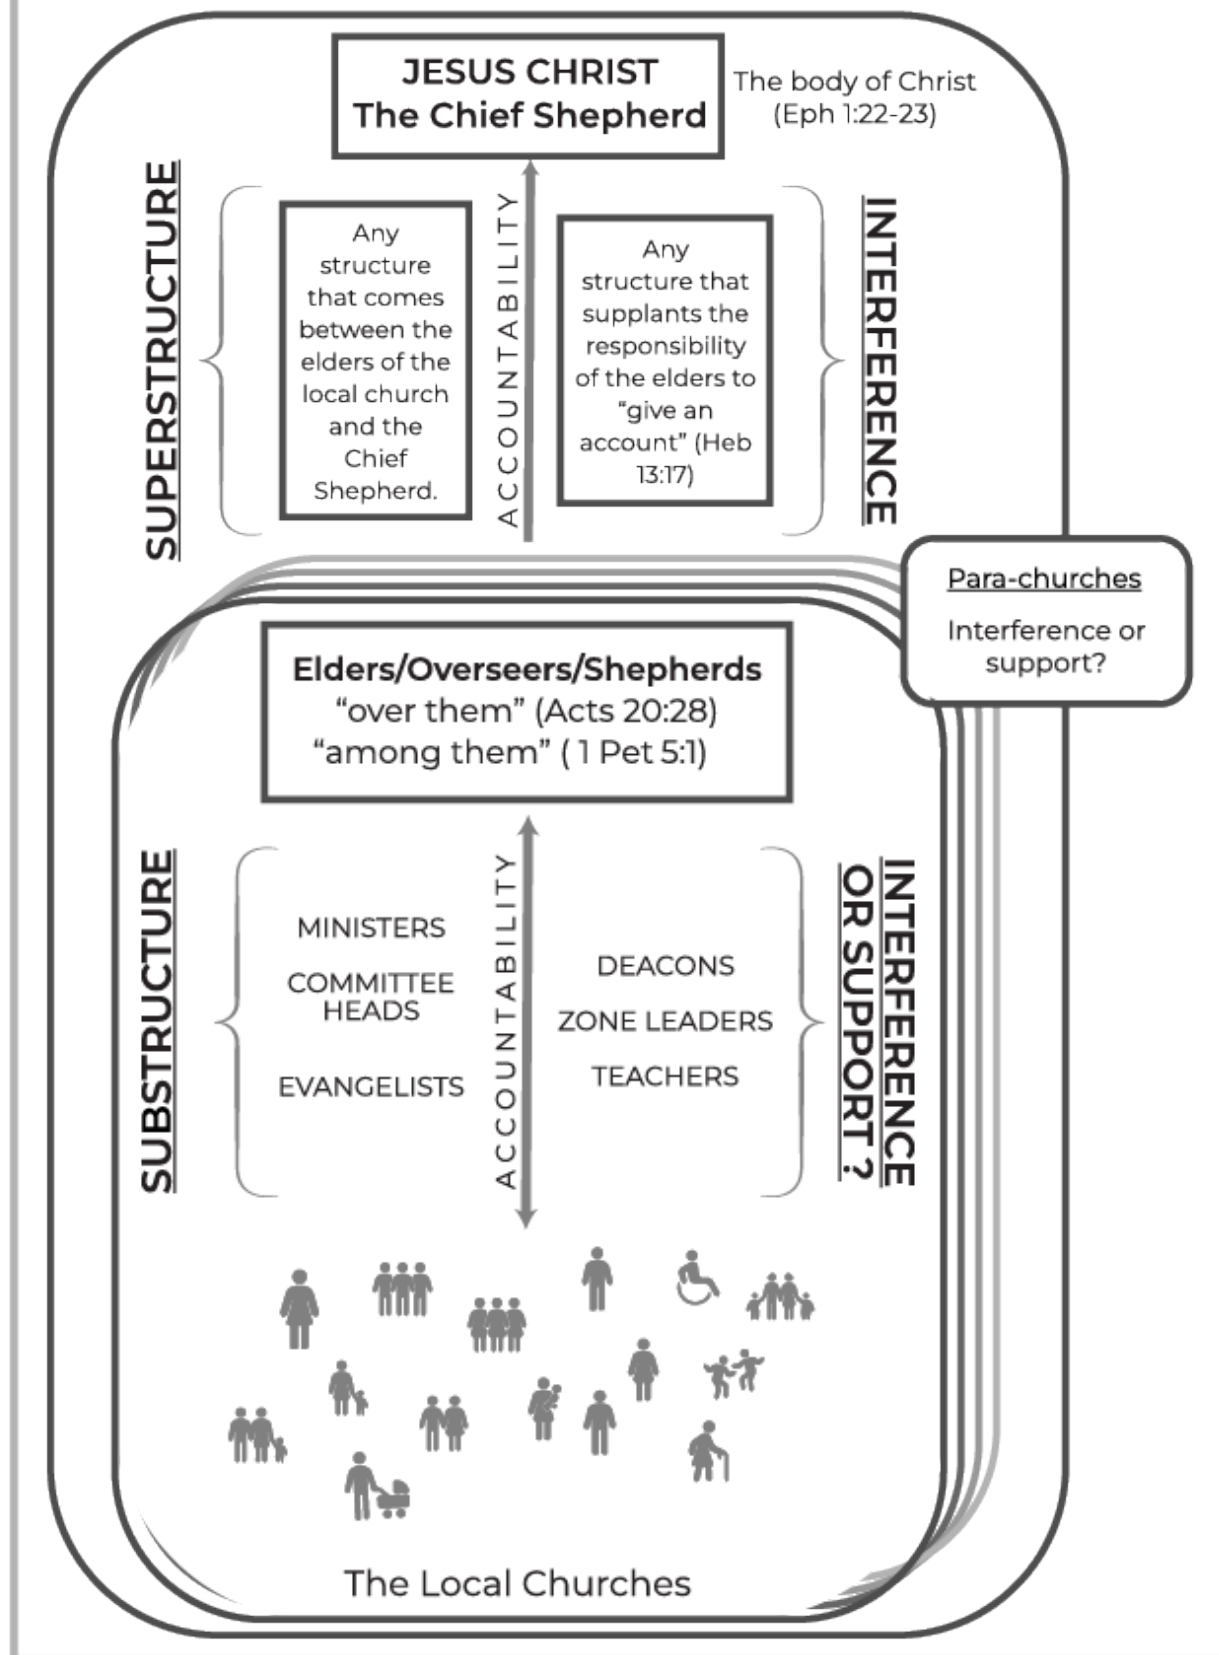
JESUS CHRIST
The Chief Shepherd

The body of Christ (Eph 1:22-23)

SUPERSTRUCTURE

Any structure that comes between the elders of the local church and the Chief Shepherd.

ACCOUNTABILITY

Any structure that supplants the responsibility of the elders to "give an account" (Heb 13:17)

INTERFERENCE

Para-churches

Interference or support?

Elders/Overseers/Shepherds
"over them" (Acts 20:28)
"among them" ( 1 Pet 5:1)

SUBSTRUCTURE

MINISTERS

COMMITTEE HEADS

EVANGELISTS

ACCOUNTABILITY

DEACONS

ZONE LEADERS

TEACHERS

INTERFERENCE OR SUPPORT ?

The Local Churches